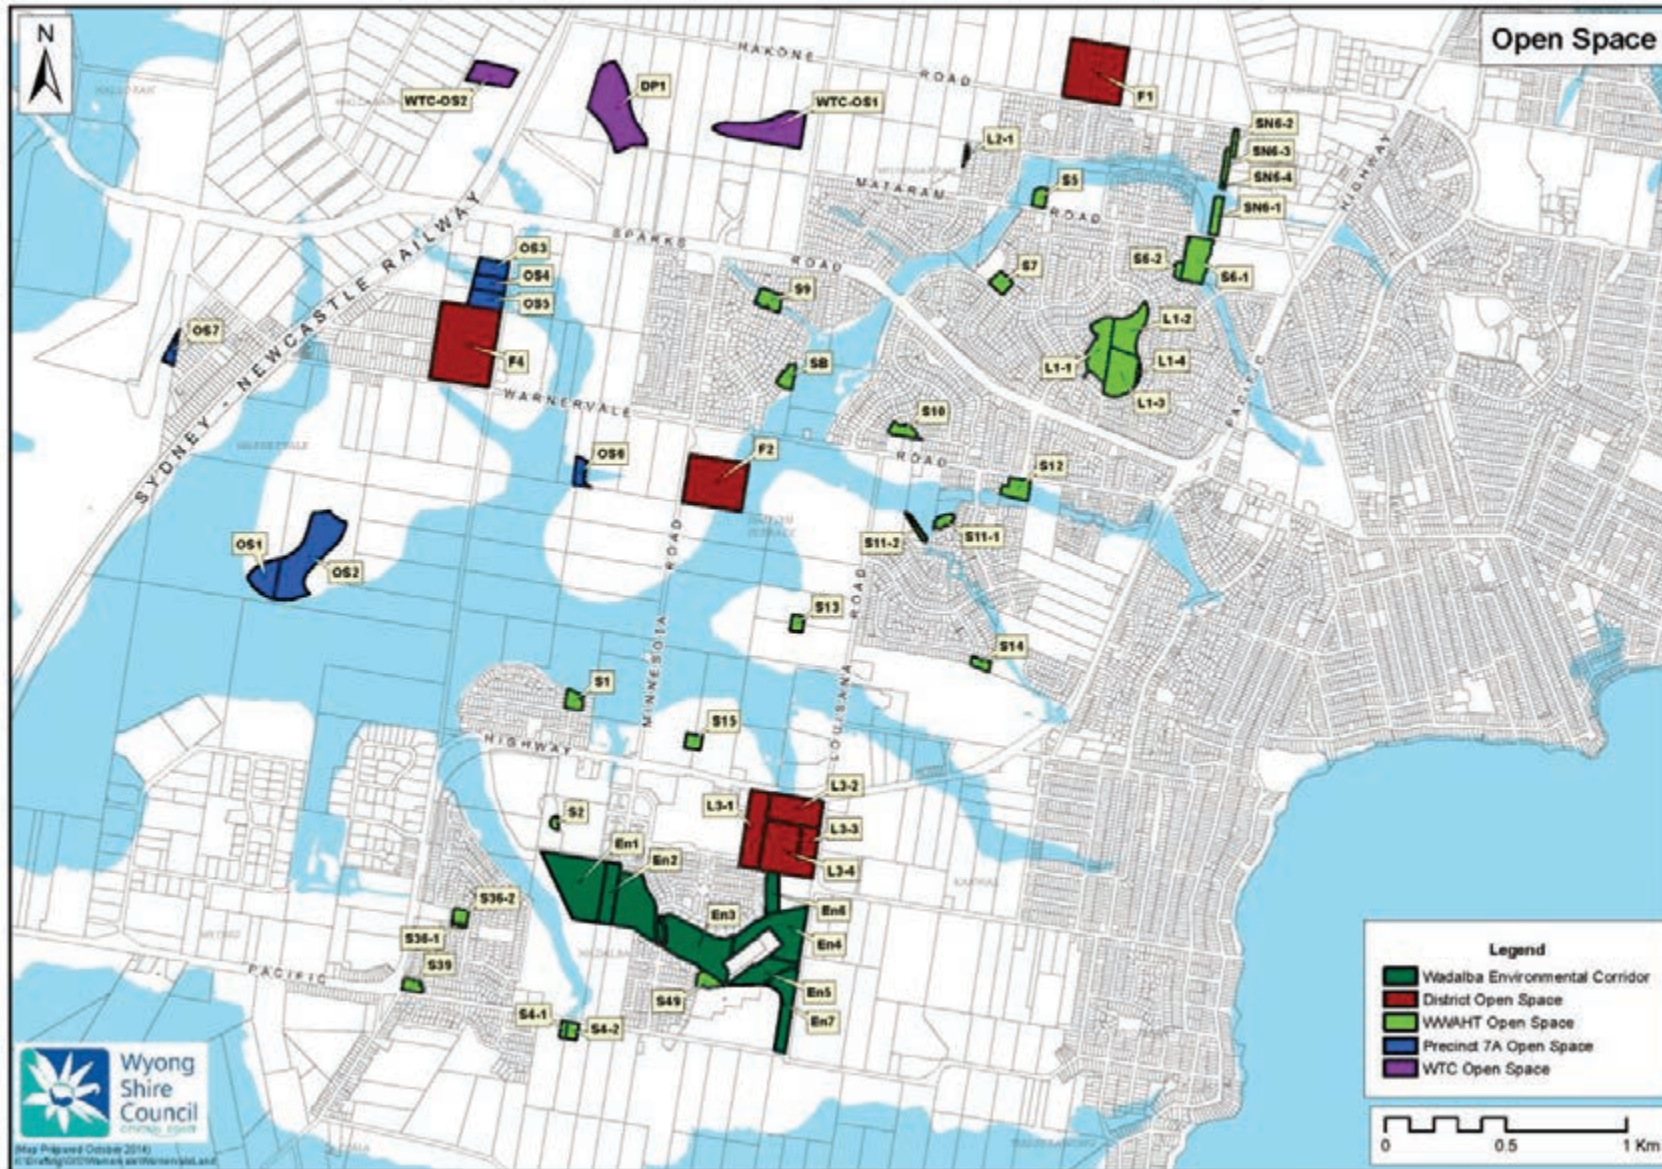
Open Space

N

HAKONE ROAD

WTC-OS2

DP1

WTC-OS1

F1

L2-1

SN6-2

SN6-3

SN6-4

SN6-1

MATARAM ROAD

S5

HIGHWAY

SPARKS ROAD

S7

S6-2

S6-1

OS3

OS4

OS5

S9

L1-2

L1-1

L1-4

L1-3

OS7

F4

S8

SYDNEY - NEWCASTLE RAILWAY

WARNERVALE ROAD

S10

PACIFIC

OS6

F2

S12

MINNESOTA ROAD

S11-2

S11-1

LOUISIANA ROAD

OS1

OS2

S13

S14

S1

S15

HIGHWAY

L3-2

L3-1

L3-3

L3-4

S2

En1

En2

En3

En6

En4

En5

En7

S36-2

S36-1

S39

PACIFIC

S49

S4-1

S4-2

Legend
Wadalba Environmental Corridor
District Open Space
WWAHT Open Space
Precinct 7A Open Space
WTC Open Space

0 0.5 1 Km

Wyong Shire Council

(Map Prepared October 2014)
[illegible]